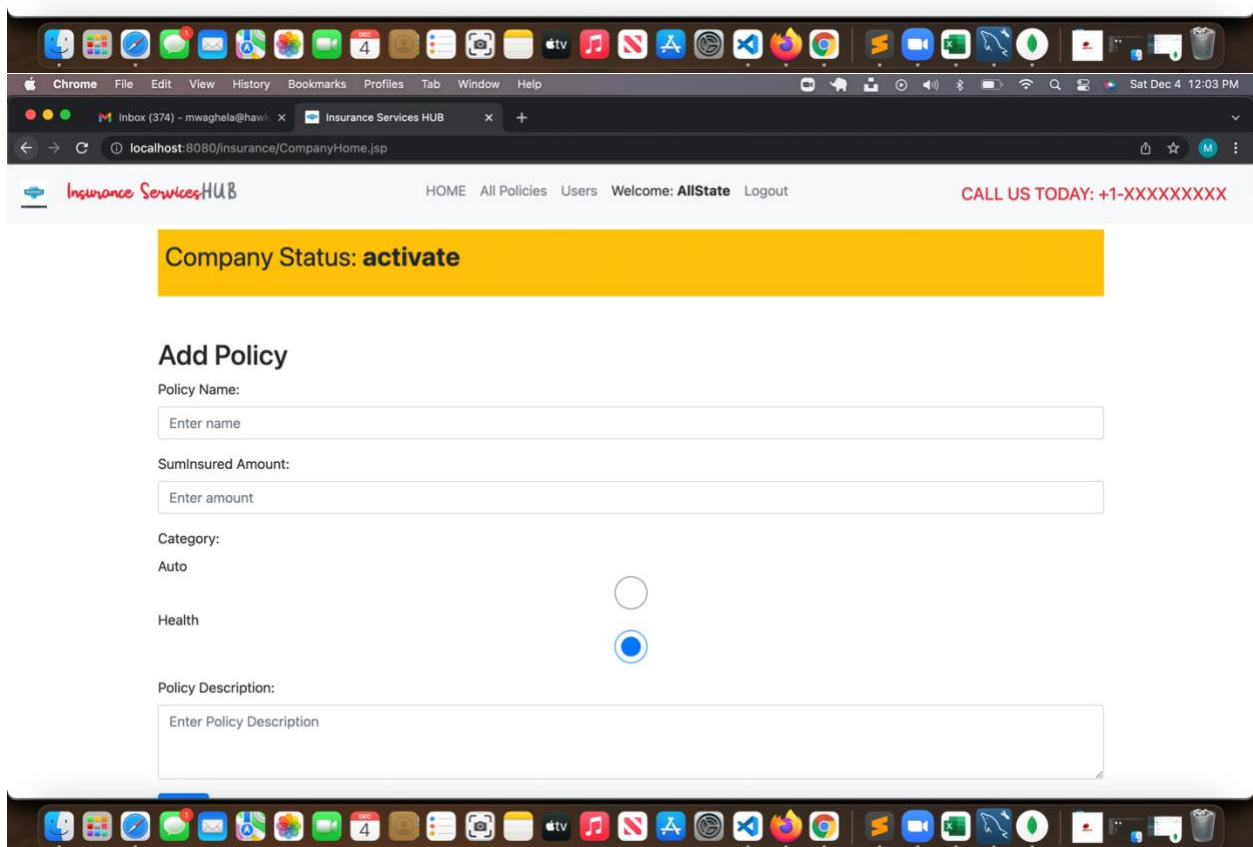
DEC 4

Chrome File Edit View History Bookmarks Profiles Tab Window Help

Sat Dec 4 12:03 PM

Inbox (374) - mwaghela@hawk ×

Insurance Services HUB ×

localhost:8080/insurance/CompanyHome.jsp

M

Insurance ServicesHUB

HOME All Policies Users Welcome: AllState Logout

CALL US TODAY: +1-XXXXXXXXX

Company Status: **activate**

Add Policy

Policy Name:

Enter name

SumInsured Amount:

Enter amount

Category:

Auto

Health

Policy Description:

Enter Policy Description

DEC 4